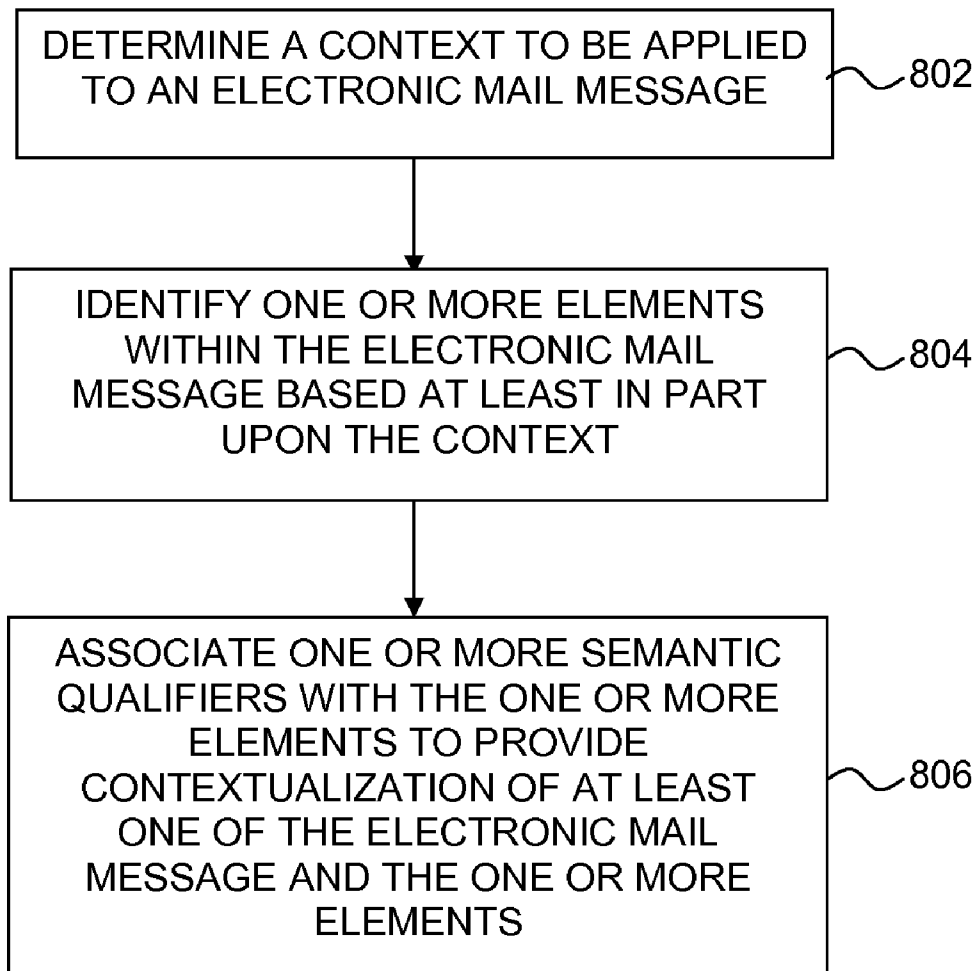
DETERMINE A CONTEXT TO BE APPLIED TO AN ELECTRONIC MAIL MESSAGE

802

IDENTIFY ONE OR MORE ELEMENTS WITHIN THE ELECTRONIC MAIL MESSAGE BASED AT LEAST IN PART UPON THE CONTEXT

804

ASSOCIATE ONE OR MORE SEMANTIC QUALIFIERS WITH THE ONE OR MORE ELEMENTS TO PROVIDE CONTEXTUALIZATION OF AT LEAST ONE OF THE ELECTRONIC MAIL MESSAGE AND THE ONE OR MORE ELEMENTS

806